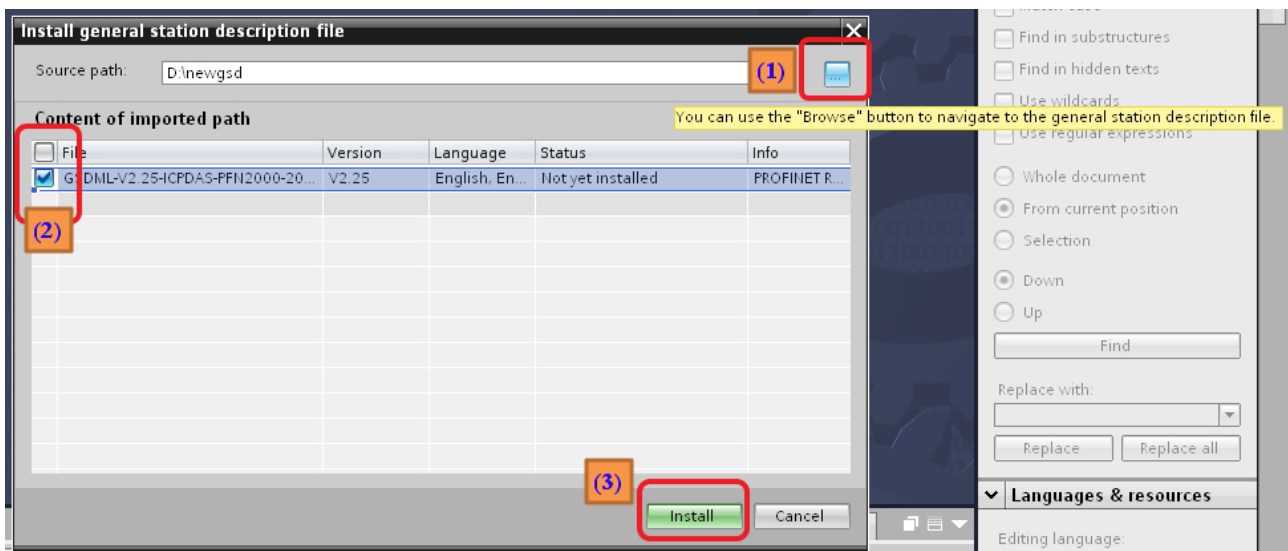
Install general station description file

Source path: D:\newgsd

(1)

...

You can use the "Browse" button to navigate to the general station description file.

Content of imported path

| File | Version | Language | Status | Info |
|---|---|---|---|---|
| GSDML-V2.25-ICPDAS-PFN2000-20... | V2.25 | English, En... | Not yet installed | PROFINET R... |

(2)

(3)

Install

Cancel

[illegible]

Find in substructures

Find in hidden texts

Use wildcards

Use regular expressions

Whole document

From current position

Selection

Down

Up

Find

Replace with:

Replace

Replace all

Languages & resources

Editing language: